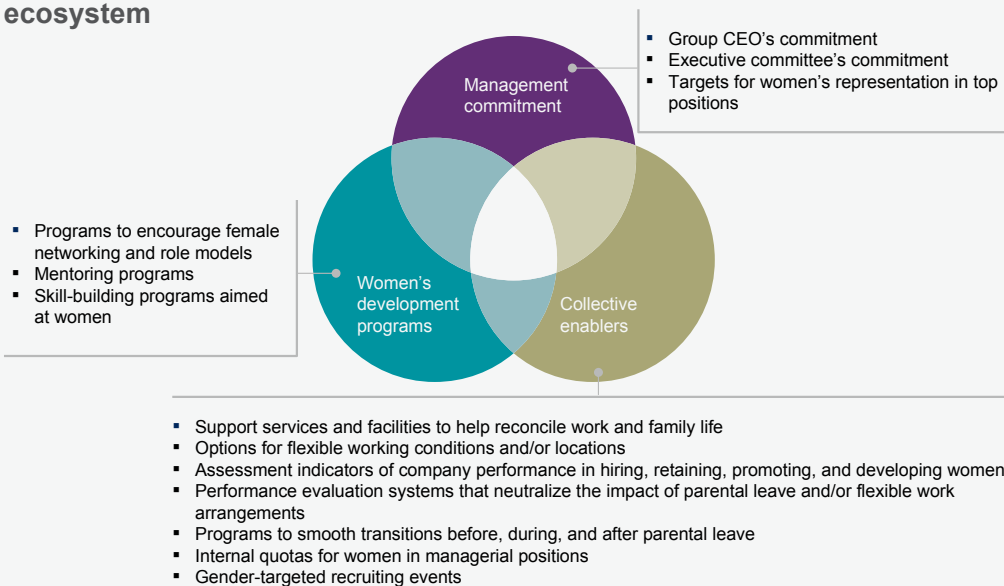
ecosystem

Management commitment

- Group CEO’s commitment
- Executive committee’s commitment
- Targets for women’s representation in top positions

- Programs to encourage female networking and role models
- Mentoring programs
- Skill-building programs aimed at women

Women’s development programs

Collective enablers

- Support services and facilities to help reconcile work and family life
- Options for flexible working conditions and/or locations
- Assessment indicators of company performance in hiring, retaining, promoting, and developing women
- Performance evaluation systems that neutralize the impact of parental leave and/or flexible work arrangements
- Programs to smooth transitions before, during, and after parental leave
- Internal quotas for women in managerial positions
- Gender-targeted recruiting events